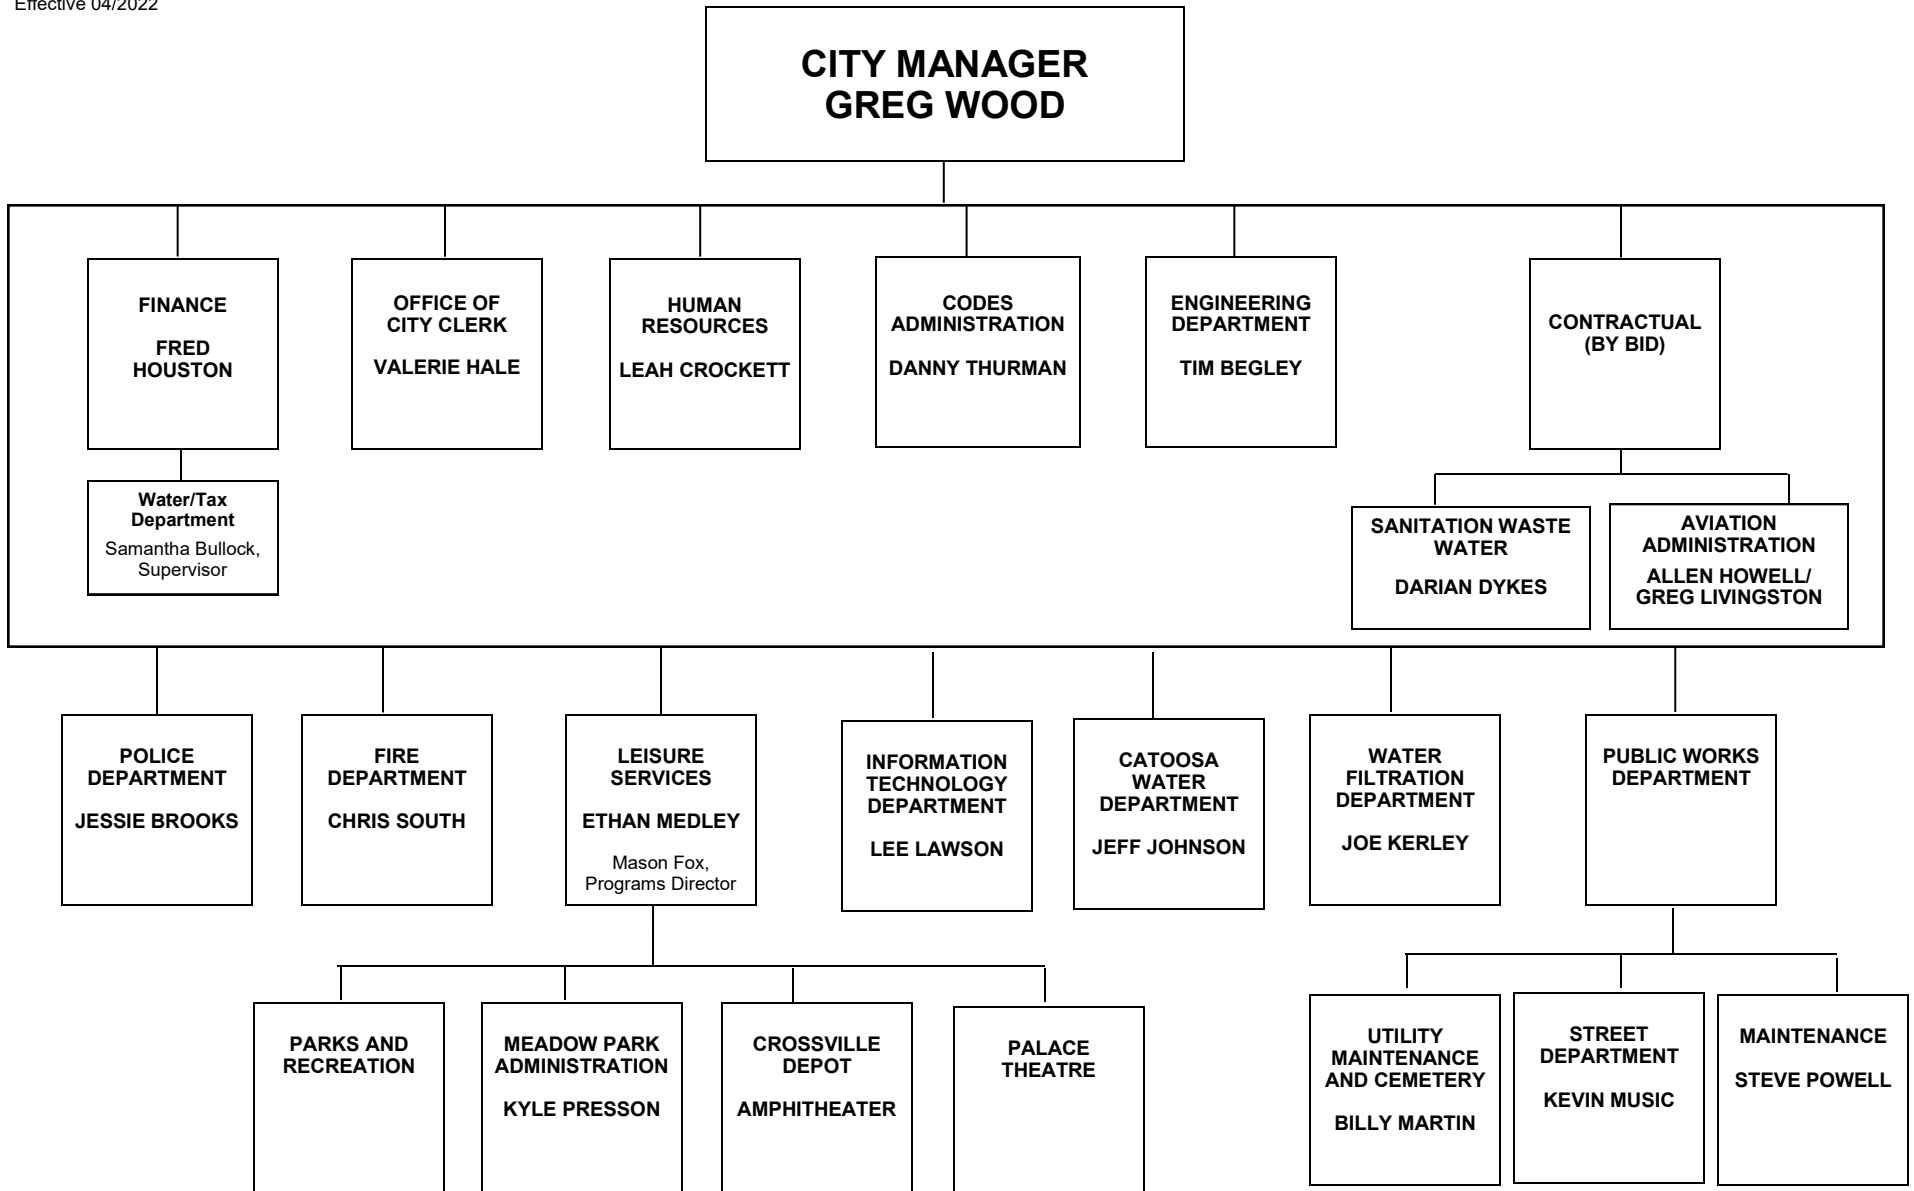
Effective 04/2022

CITY MANAGER
GREG WOOD

FINANCE

FRED HOUSTON

Water/Tax Department
Samantha Bullock, Supervisor

OFFICE OF CITY CLERK

VALERIE HALE

HUMAN RESOURCES

LEAH CROCKETT

CODES ADMINISTRATION

DANNY THURMAN

ENGINEERING DEPARTMENT

TIM BEGLEY

CONTRACTUAL (BY BID)

SANITATION WASTE WATER

DARIAN DYKES

AVIATION ADMINISTRATION

ALLEN HOWELL/ GREG LIVINGSTON

POLICE DEPARTMENT

JESSIE BROOKS

FIRE DEPARTMENT

CHRIS SOUTH

LEISURE SERVICES

ETHAN MEDLEY

Mason Fox, Programs Director

INFORMATION TECHNOLOGY DEPARTMENT

LEE LAWSON

CATOOSA WATER DEPARTMENT

JEFF JOHNSON

WATER FILTRATION DEPARTMENT

JOE KERLEY

PUBLIC WORKS DEPARTMENT

PARKS AND RECREATION

MEADOW PARK ADMINISTRATION

KYLE PRESSON

CROSSVILLE DEPOT

AMPHITHEATER

PALACE THEATRE

UTILITY MAINTENANCE AND CEMETERY

BILLY MARTIN

STREET DEPARTMENT

KEVIN MUSIC

MAINTENANCE

STEVE POWELL